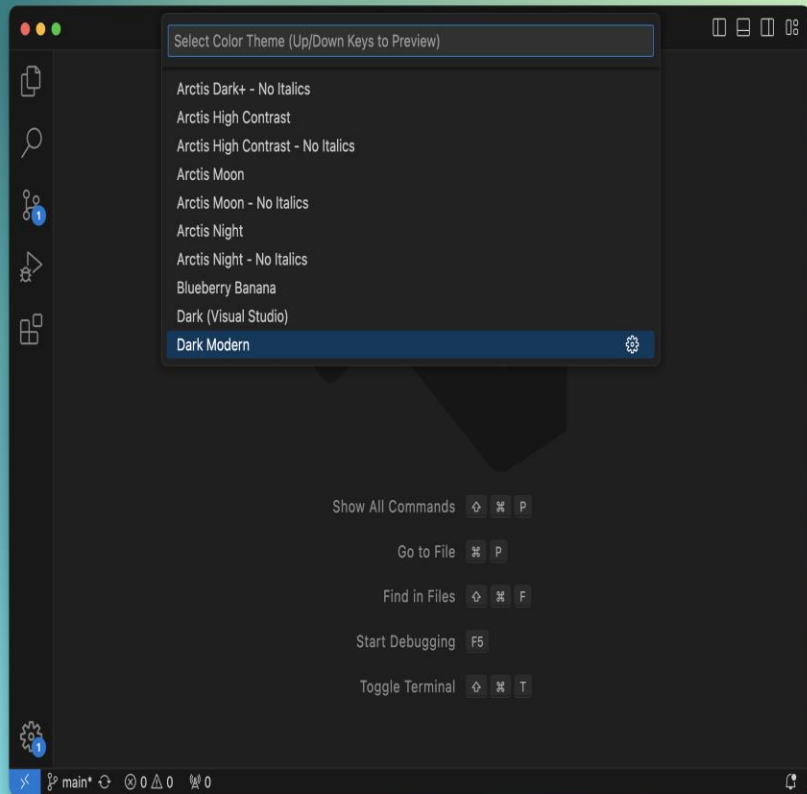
Select Color Theme (Up/Down Keys to Preview)

Arctis Dark+ - No Italics
Arctis High Contrast
Arctis High Contrast - No Italics
Arctis Moon
Arctis Moon - No Italics
Arctis Night
Arctis Night - No Italics
Blueberry Banana
Dark (Visual Studio)
Dark Modern

1

Show All Commands ⇧ ⌘ P
Go to File ⌘ P
Find in Files ⇧ ⌘ F
Start Debugging F5
Toggle Terminal ⇧ ⌘ T

1

main* ⊗ 0 ⚠ 0 0